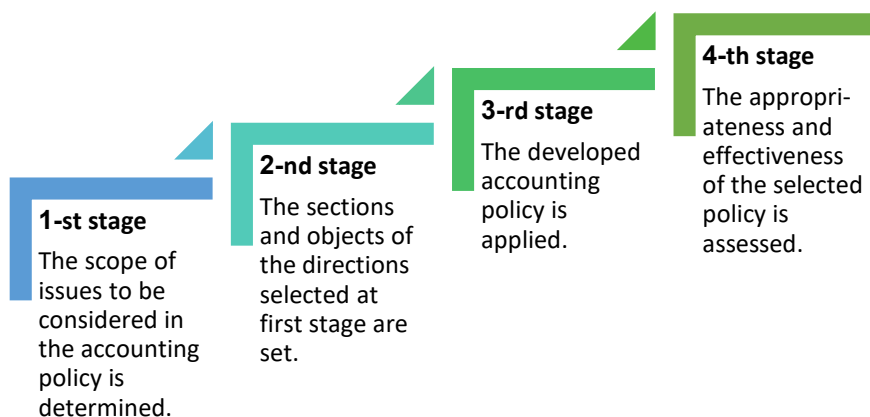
1-st stage

The scope of issues to be considered in the accounting policy is determined.

2-nd stage

The sections and objects of the directions selected at first stage are set.

3-rd stage

The developed accounting policy is applied.

4-th stage

The appropriateness and effectiveness of the selected policy is assessed.